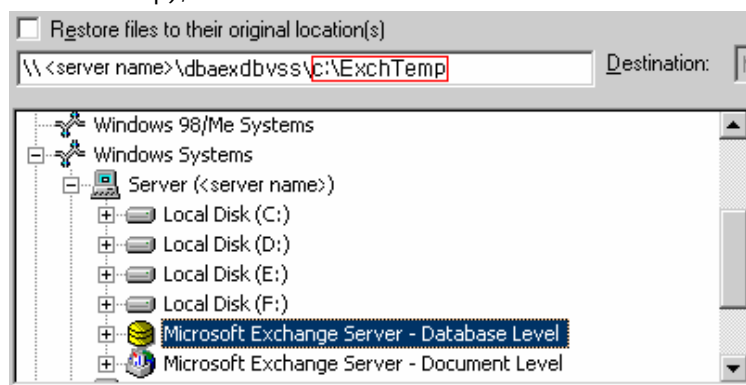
Restore files to their original location(s)

\\<server name>\dbaexdbvss\c:\ExchTemp

Destination:

Windows 98/Me Systems
Windows Systems
Server (<server name>)
Local Disk (C:)
Local Disk (D:)
Local Disk (E:)
Local Disk (F:)
Microsoft Exchange Server - Database Level
Microsoft Exchange Server - Document Level